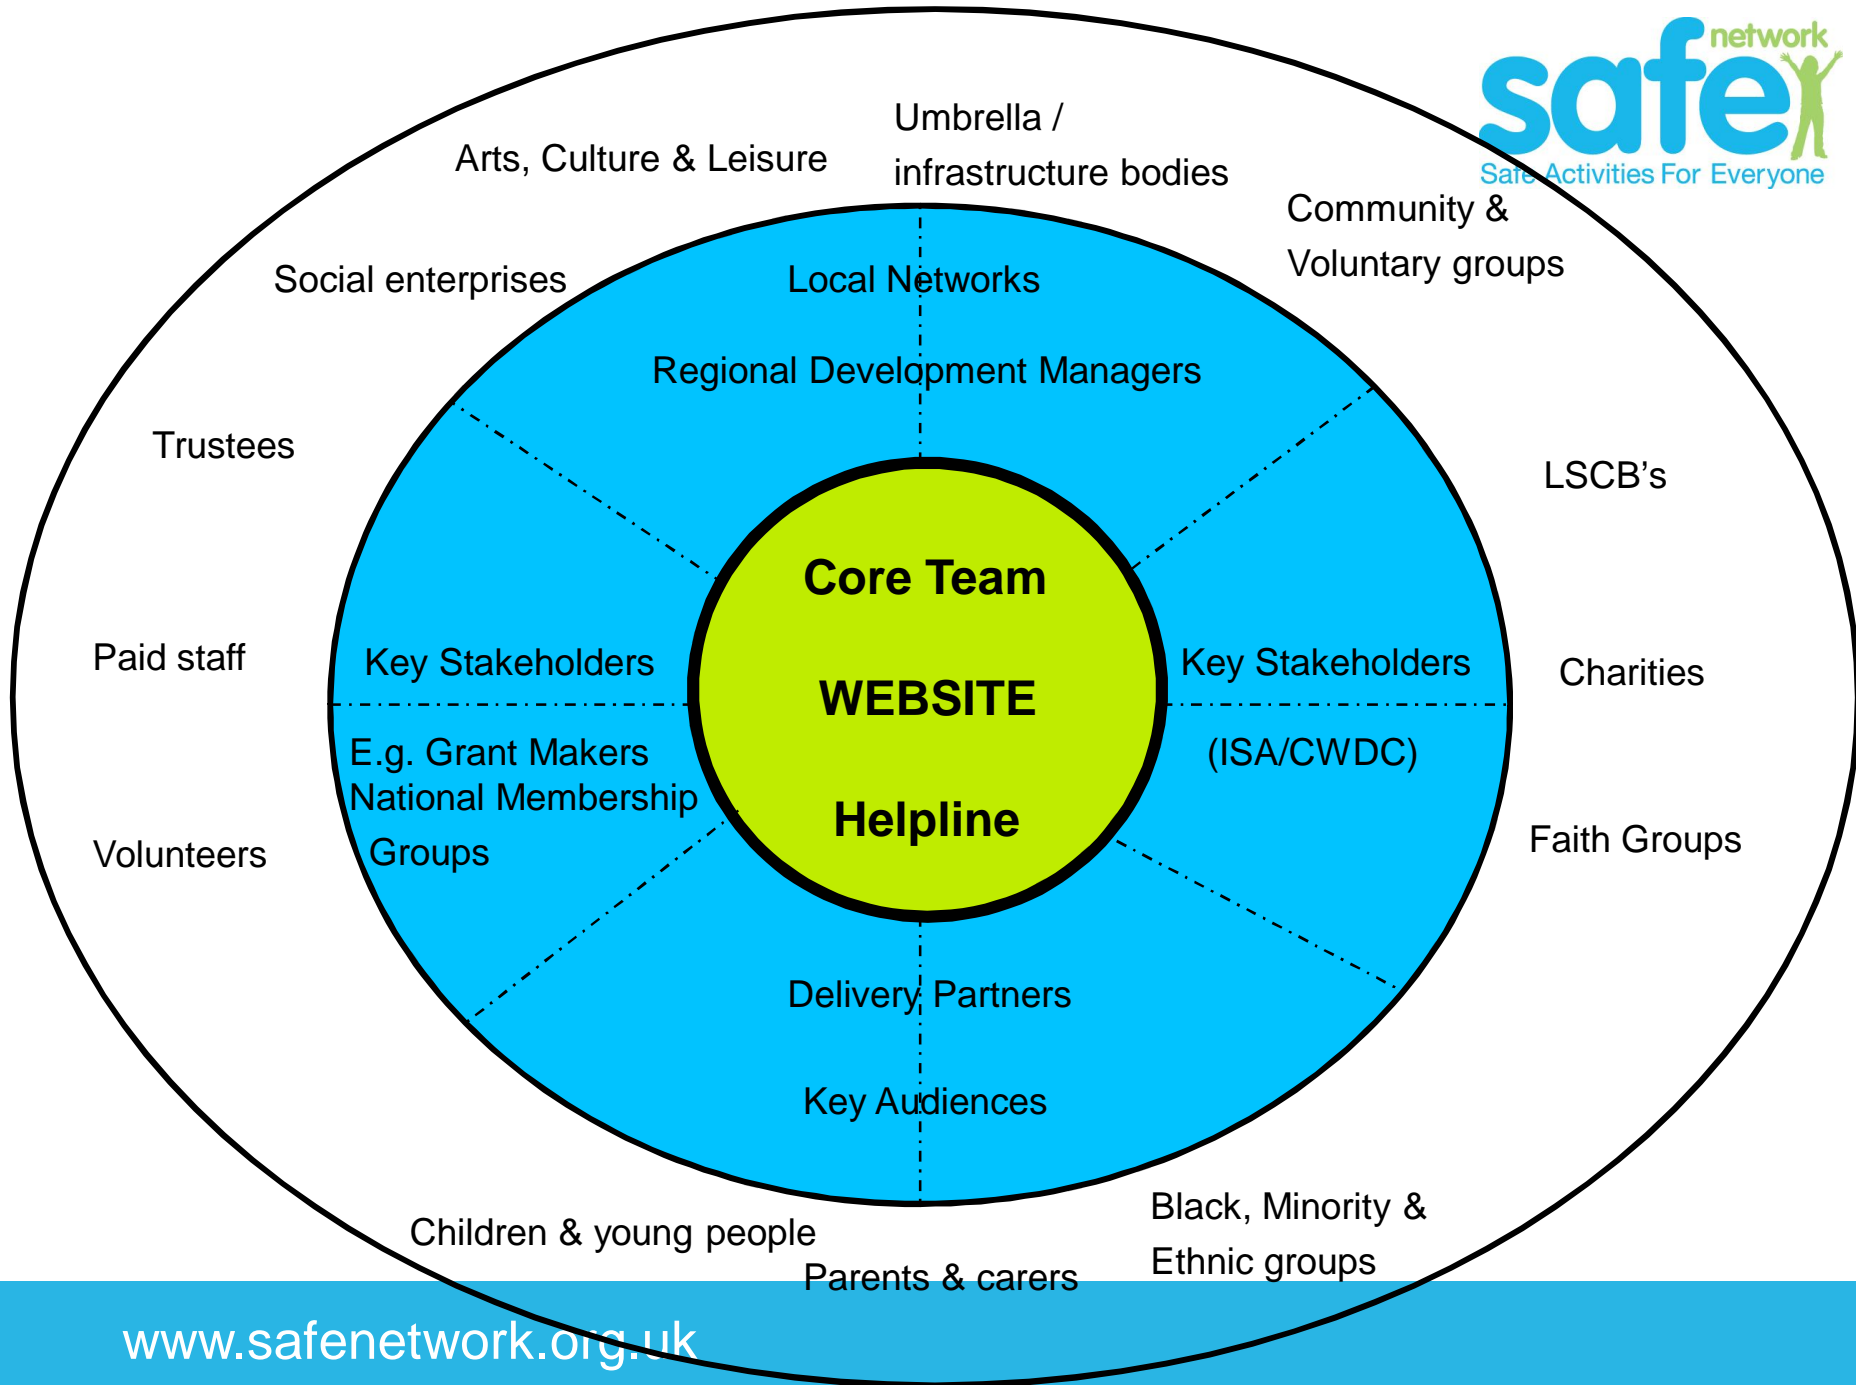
safe network
Safe Activities For Everyone

Arts, Culture & Leisure

Umbrella / infrastructure bodies

Community & Voluntary groups

Social enterprises

Local Networks

Regional Development Managers

Trustees

LSCB's

Core Team

WEBSITE

Helpline

Paid staff

Key Stakeholders

E.g. Grant Makers National Membership Groups

Key Stakeholders

(ISA/CWDC)

Charities

Volunteers

Faith Groups

Delivery Partners

Key Audiences

Children & young people

Parents & carers

Black, Minority & Ethnic groups

www.safenetwork.org.uk